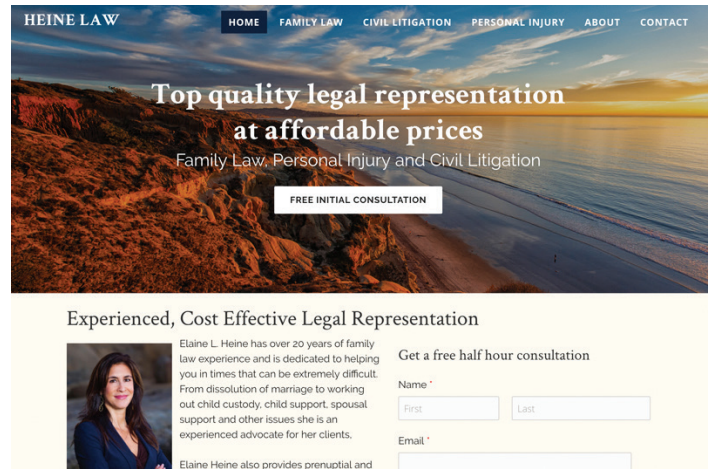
HEINE LAW

HOME FAMILY LAW CIVIL LITIGATION PERSONAL INJURY ABOUT CONTACT

Top quality legal representation at affordable prices

Family Law, Personal Injury and Civil Litigation

FREE INITIAL CONSULTATION

Experienced, Cost Effective Legal Representation

Elaine L. Heine has over 20 years of family law experience and is dedicated to helping you in times that can be extremely difficult. From dissolution of marriage to working out child custody, child support, spousal support and other issues she is an experienced advocate for her clients.

Elaine Heine also provides prenuptial and

Get a free half hour consultation

Name *

First

Last

Email *